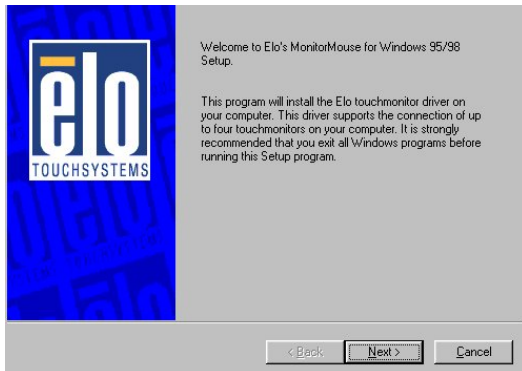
elo
TOUCHSYSTEMS

Welcome to Elo's MonitorMouse for Windows 95/98 Setup.

This program will install the Elo touchmonitor driver on your computer. This driver supports the connection of up to four touchmonitors on your computer. It is strongly recommended that you exit all Windows programs before running this Setup program.

< Back
Next >
Cancel